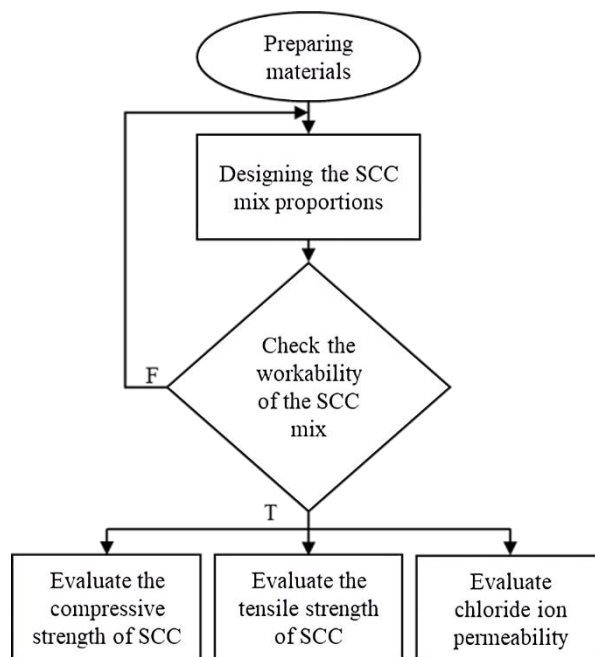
Preparing materials

Designing the SCC mix proportions

Check the workability of the SCC mix

F

T

Evaluate the compressive strength of SCC

Evaluate the tensile strength of SCC

Evaluate chloride ion permeability